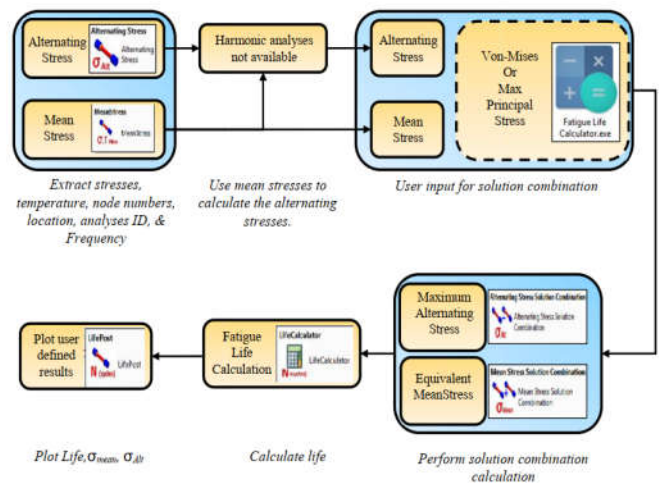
Alternating Stress

Alternating Stress

Alternating Stress

$\sigma_{Alt}$

Mean Stress

MeanStress

MeanStress

$\sigma_{Mean}$

Harmonic analyses not available

Alternating Stress

Mean Stress

Von-Mises Or Max Principal Stress

Fatigue Life Calculator.exe

Extract stresses, temperature, node numbers, location, analyses ID, & Frequency

Use mean stresses to calculate the alternating stresses.

User input for solution combination

Maximum Alternating Stress

Alternating Stress Solution Combination

Alternating Stress Solution Combination

$\sigma_{Alt}$

Equivalent MeanStress

Mean Stress Solution Combination

Mean Stress Solution Combination

$\sigma_{Mean}$

Fatigue Life Calculation

LifeCalculator

LifeCalculator

N (cycles)

Plot user defined results

LifePost

LifePost

N (cycles)

Plot Life, $\sigma_{mean}$, $\sigma_{Alt}$

Calculate life

Perform solution combination calculation